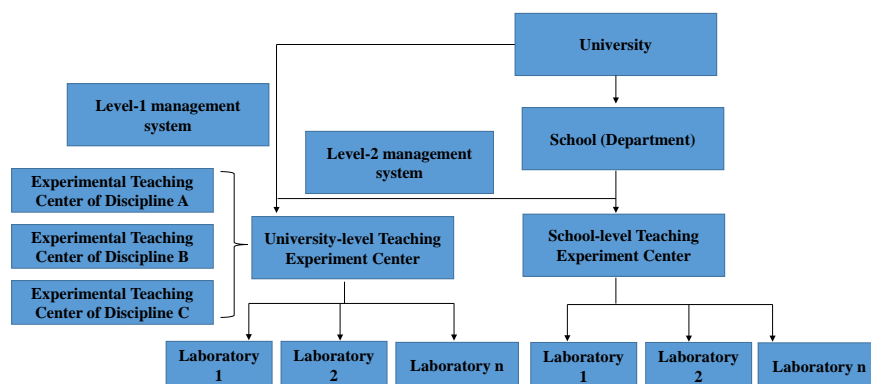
University

Level-1 management system

School (Department)

Level-2 management system

Experimental Teaching Center of Discipline A

Experimental Teaching Center of Discipline B

Experimental Teaching Center of Discipline C

University-level Teaching Experiment Center

School-level Teaching Experiment Center

Laboratory 1

Laboratory 2

Laboratory n

Laboratory 1

Laboratory 2

Laboratory n